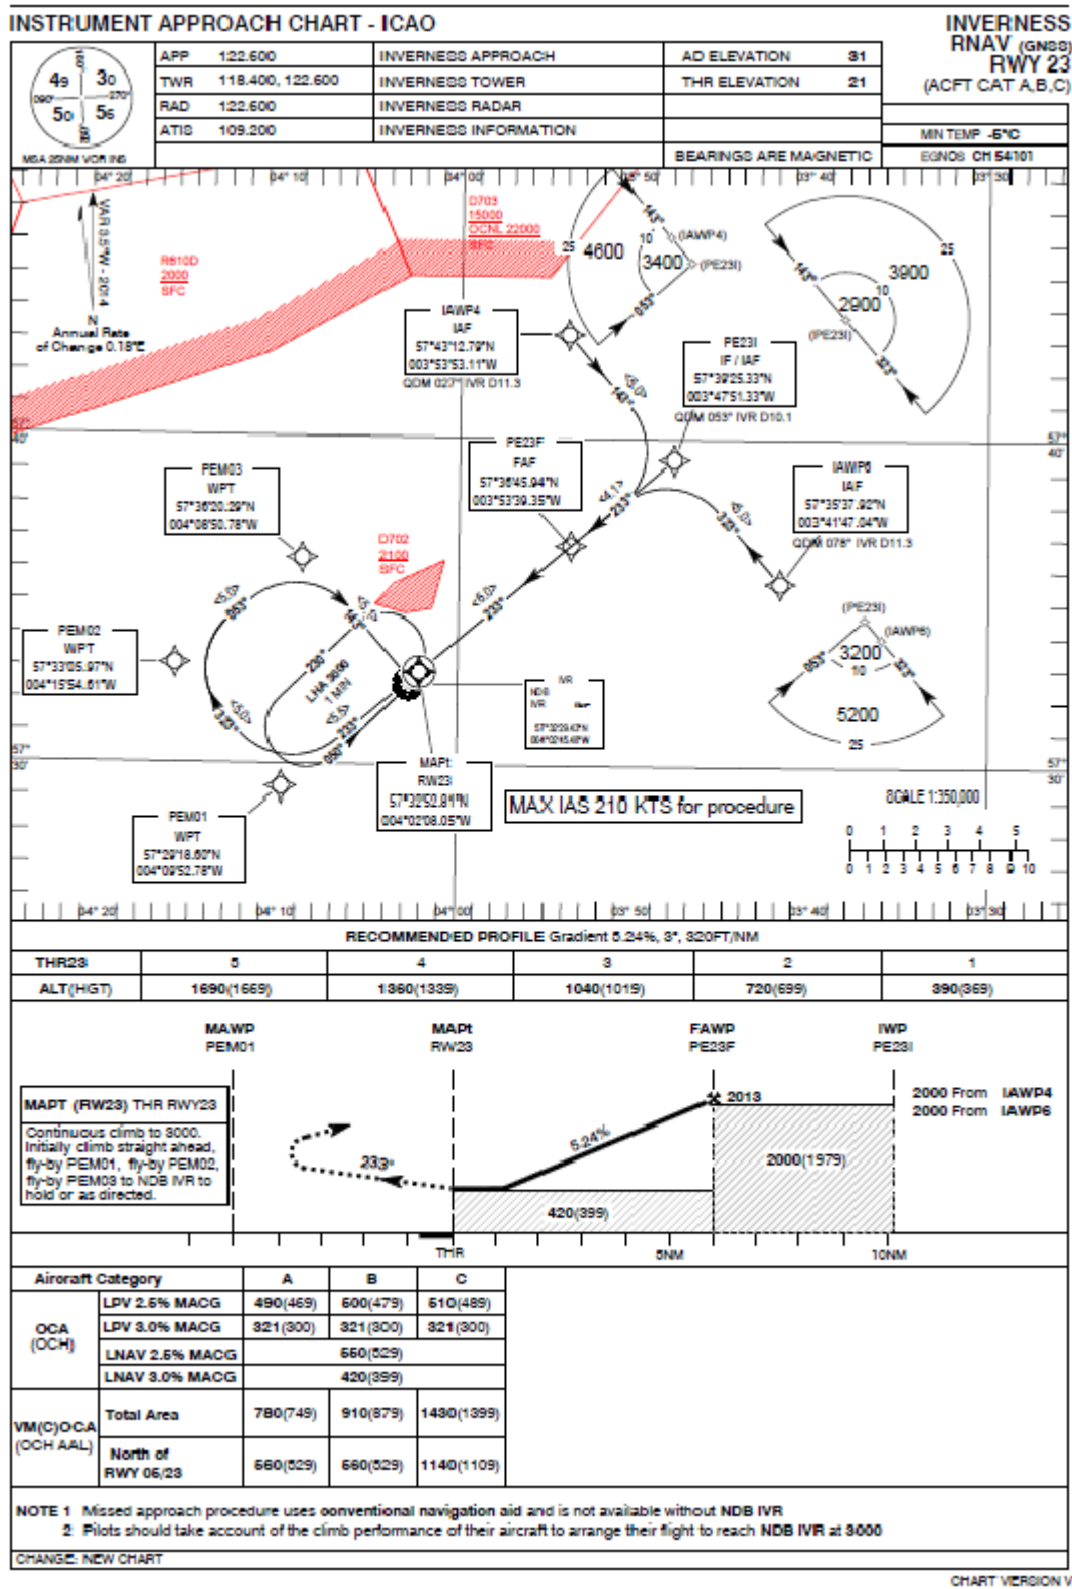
INSTRUMENT APPROACH CHART - ICAO

INVERNESS
RNAV (GNSS)
RWY 23
(ACFT CAT A,B,C)

49 30 50 56
090° 270°
MSA 25NM VOR INS

| APP | 122.600 | INVERNESS APPROACH |
|---|---|---|
| TWR | 118.400, 122.600 | INVERNESS TOWER |
| RAD | 122.600 | INVERNESS RADAR |
| ATIS | 109.200 | INVERNESS INFORMATION |

AD ELEVATION 31
THR ELEVATION 21
MIN TEMP -5°C
BEARINGS ARE MAGNETIC
EGNOS CH 54101

04° 20 04° 10 04° 00 03° 50 03° 40 03° 30

VAR 3.5°W - 2014
N
Annual Rate of Change 0.18°E

R610D 2000 SFC

D703 15000 OCNL 22000 SFC

25 4600 10 3400 (IAWP4) (PE23I) 143° 053°

3900 2900 10 25 143° 323° (PE23I)

IAWP4 IAF 57°43'12.79"N 003°53'53.11"W QDM 027° IVR D11.3

PE23I IF / IAF 57°39'25.33"N 003°47'51.33"W QDM 053° IVR D10.1

143° <5.0>

PE23F FAF 57°36'45.94"N 003°53'39.35"W

<4.1> 233°

IAWP6 IAF 57°35'37.92"N 003°41'47.04"W QDM 078° IVR D11.3

<5.0> 323°

PEM03 WPT 57°36'20.29"N 004°08'50.78"W

D702 2100 SFC

<5.0> 053° <5.0> 143° <6.0> 233°

PEM02 WPT 57°33'05.97"N 004°15'54.61"W

233° LHA 3000 1 MIN

<5.0> 323° <5.5> 233° 050°

IVR NDB

(PE23I) (IAWP6) 053° 3200 10 323° 5200 25

57° 40' 57° 30'

MAPt RW23 57°32'52.84"N 004°02'08.05"W

MAX IAS 210 KTS for procedure

SCALE 1:350,000
0 1 2 3 4 5
0 1 2 3 4 5 6 7 8 9 10

PEM01 WPT 57°29'18.60"N 004°09'52.78"W

04° 20 04° 10 04° 00 03° 50 03° 40 03° 30

RECOMMENDED PROFILE Gradient 5.24%, 3°, 320FT/NM

| THR23 | 5 | 4 | 3 | 2 | 1 |
|---|---|---|---|---|---|
| ALT(HGT) | 1690(1669) | 1360(1339) | 1040(1019) | 720(699) | 390(369) |

MAWP PEM01
MAPt RW23
FAWP PE23F
IWP PE23I

MAPT (RW23) THR RWY23
Continuous climb to 3000. Initially climb straight ahead, fly-by PEM01, fly-by PEM02, fly-by PEM03 to NDB IVR to hold or as directed.

233° 5.24% 2013 2000(1979) 420(399)

2000 From IAWP4
2000 From IAWP6

THR 5NM 10NM

| Aircraft Category | | A | B | C |
|---|---|---|---|---|
| OCA (OCH) | LPV 2.5% MACG | 490(469) | 500(479) | 510(489) |
| | LPV 3.0% MACG | 321(300) | 321(300) | 321(300) |
| | LNAV 2.5% MACG | 550(529) | | |
| | LNAV 3.0% MACG | 420(399) | | |
| VM(C)OCA (OCH AAL) | Total Area | 780(749) | 910(879) | 1430(1399) |
| | North of RWY 05/23 | 560(529) | 560(529) | 1140(1109) |

NOTE 1 Missed approach procedure uses conventional navigation aid and is not available without NDB IVR
2 Pilots should take account of the climb performance of their aircraft to arrange their flight to reach NDB IVR at 3000

CHANGE: NEW CHART

CHART VERSION V